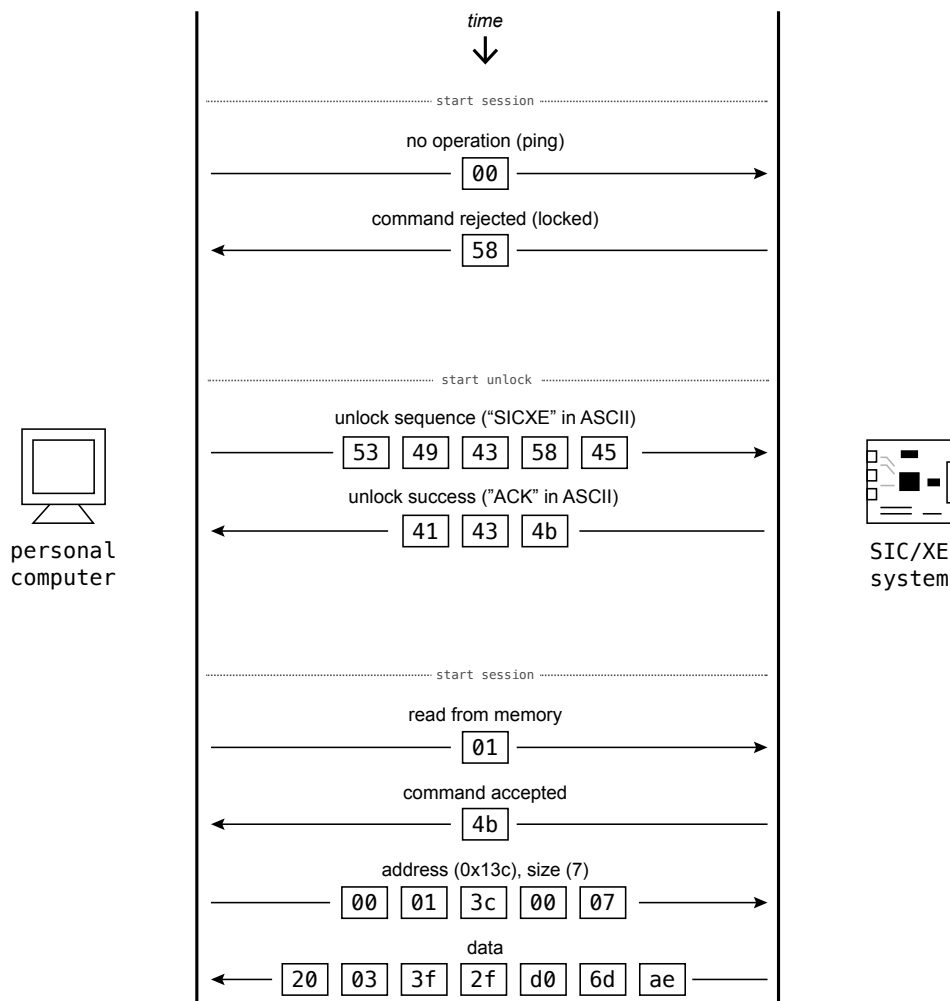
time

start session

no operation (ping)

00

command rejected (locked)

58

start unlock

unlock sequence (“SICXE” in ASCII)

53 49 43 58 45

unlock success (”ACK” in ASCII)

41 43 4b

personal computer

SIC/XE system

start session

read from memory

01

command accepted

4b

address (0x13c), size (7)

00 01 3c 00 07

data

20 03 3f 2f d0 6d ae